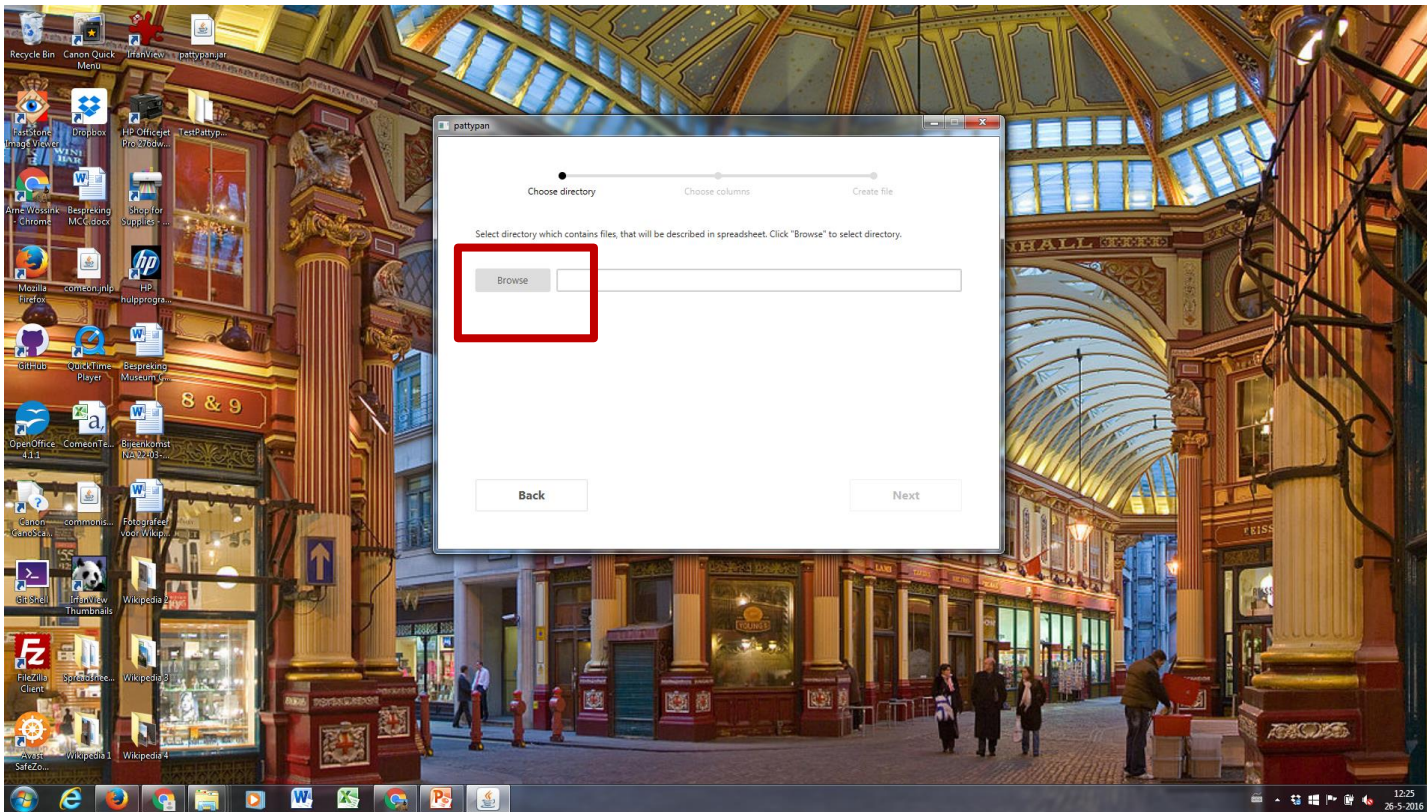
Recycle Bin
Canon Quick Menu
IrfanView
pattypan.jar
FastStone Image Viewer
Dropbox
HP Officejet Pro 276dw...
TestPattyp...
Arne Wossink - Chrome
Bespreking MCC.docx
Shop for Supplies - ...
Mozilla Firefox
comeon.jnlp
HP hulpprogra...
GitHub
QuickTime Player
Bespreking Museum C...
OpenOffice 4.1.1
ComeonTe...
Bijeenkomst NA 22-03-...
Canon CanoSca...
commonis...
Fotografeer voor Wikip...
Git Shell
IrfanView Thumbnails
Wikipedia 2
FileZilla Client
Spreadshee...
Wikipedia 3
Avast SafeZo...
Wikipedia 1
Wikipedia 4

pattypan

Choose directory
Choose columns
Create file

Select directory which contains files, that will be described in spreadsheet. Click "Browse" to select directory.

Browse

Back
Next

8 & 9
HALL

12:25
26-5-2016